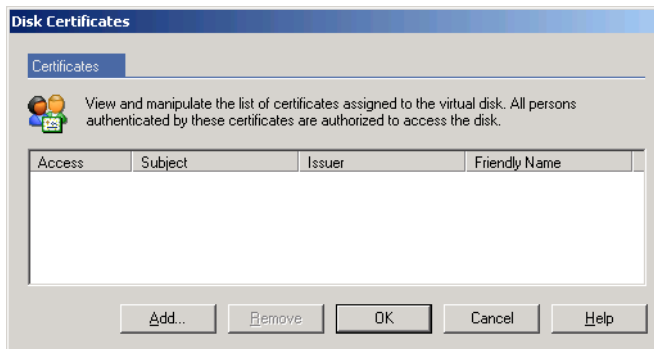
Disk Certificates

Certificates

View and manipulate the list of certificates assigned to the virtual disk. All persons authenticated by these certificates are authorized to access the disk.

| Access | Subject | Issuer | Friendly Name |
|---|---|---|---|

Add... Remove OK Cancel Help